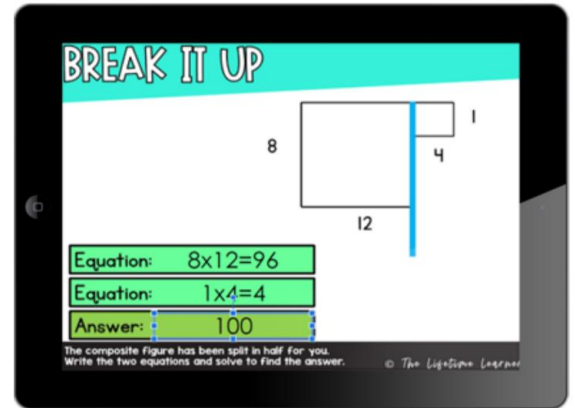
BREAK IT UP

8

1

4

12

Equation: 8x12=96

Equation: 1x4=4

Answer: 100

The composite figure has been spilt in half for you. Write the two equations and solve to find the answer.

© The Lifetime Learner